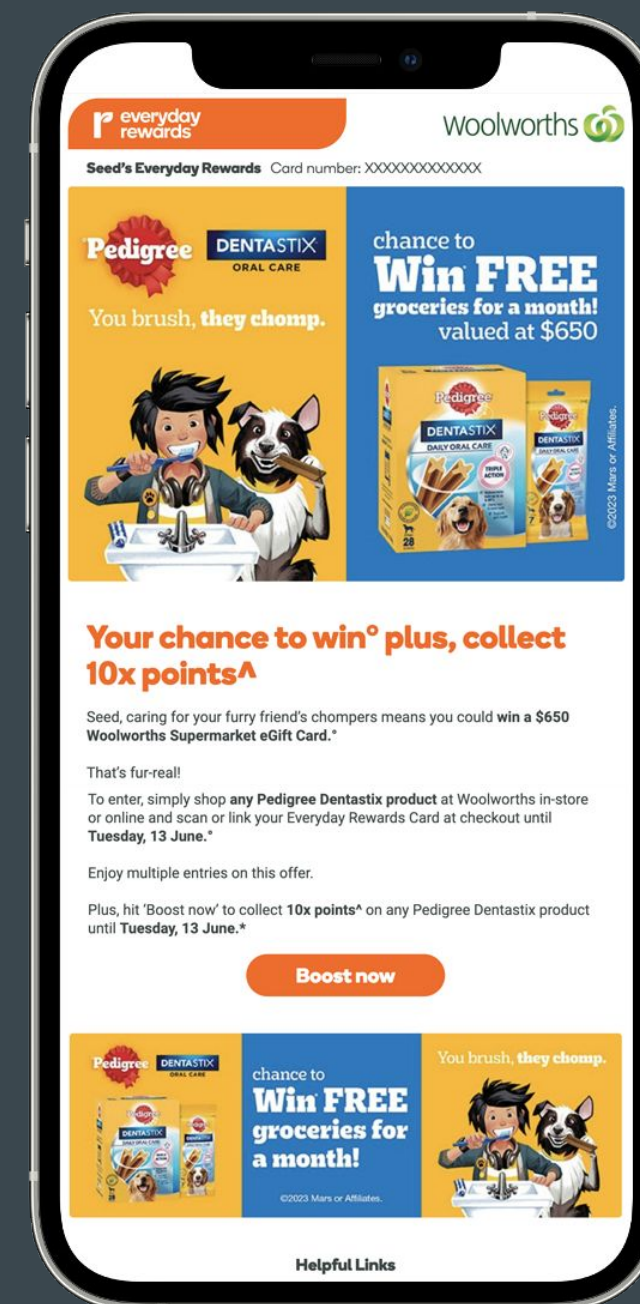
everyday rewards

Woolworths

Seed's Everyday Rewards Card number: XXXXXXXXXXXXX

Pedigree DENTASTIX ORAL CARE

You brush, they chomp.

chance to Win FREE groceries for a month! valued at $650

Pedigree DENTASTIX DAILY ORAL CARE TRIPLE ACTION 28

Pedigree DENTASTIX DAILY ORAL CARE 7

©2023 Mars or Affiliates.

Your chance to win° plus, collect 10x points^

Seed, caring for your furry friend's chompers means you could win a $650 Woolworths Supermarket eGift Card.°

That's fur-real!

To enter, simply shop any Pedigree Dentastix product at Woolworths in-store or online and scan or link your Everyday Rewards Card at checkout until Tuesday, 13 June.°

Enjoy multiple entries on this offer.

Plus, hit 'Boost now' to collect 10x points^ on any Pedigree Dentastix product until Tuesday, 13 June.*

Boost now

Pedigree DENTASTIX ORAL CARE

chance to Win FREE groceries for a month!

©2023 Mars or Affiliates.

You brush, they chomp.

Helpful Links